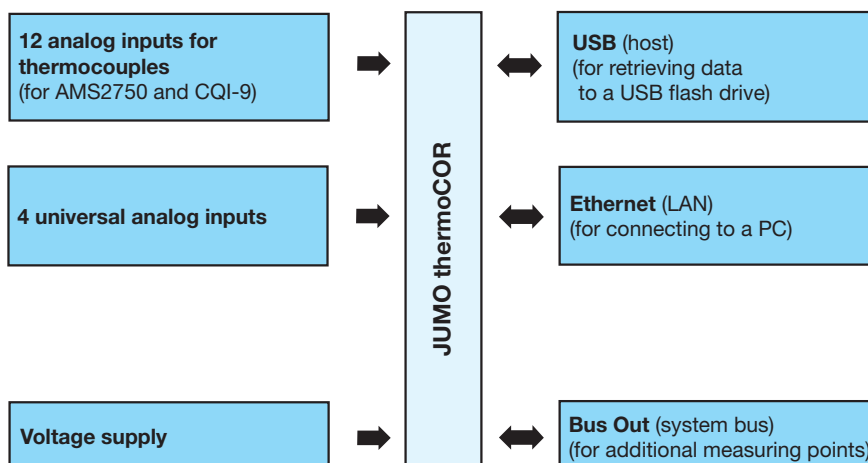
12 analog inputs for thermocouples
(for AMS2750 and CQI-9)

4 universal analog inputs

Voltage supply

JUMO thermoCOR

USB (host)
(for retrieving data to a USB flash drive)

Ethernet (LAN)
(for connecting to a PC)

Bus Out (system bus)
(for additional measuring points)